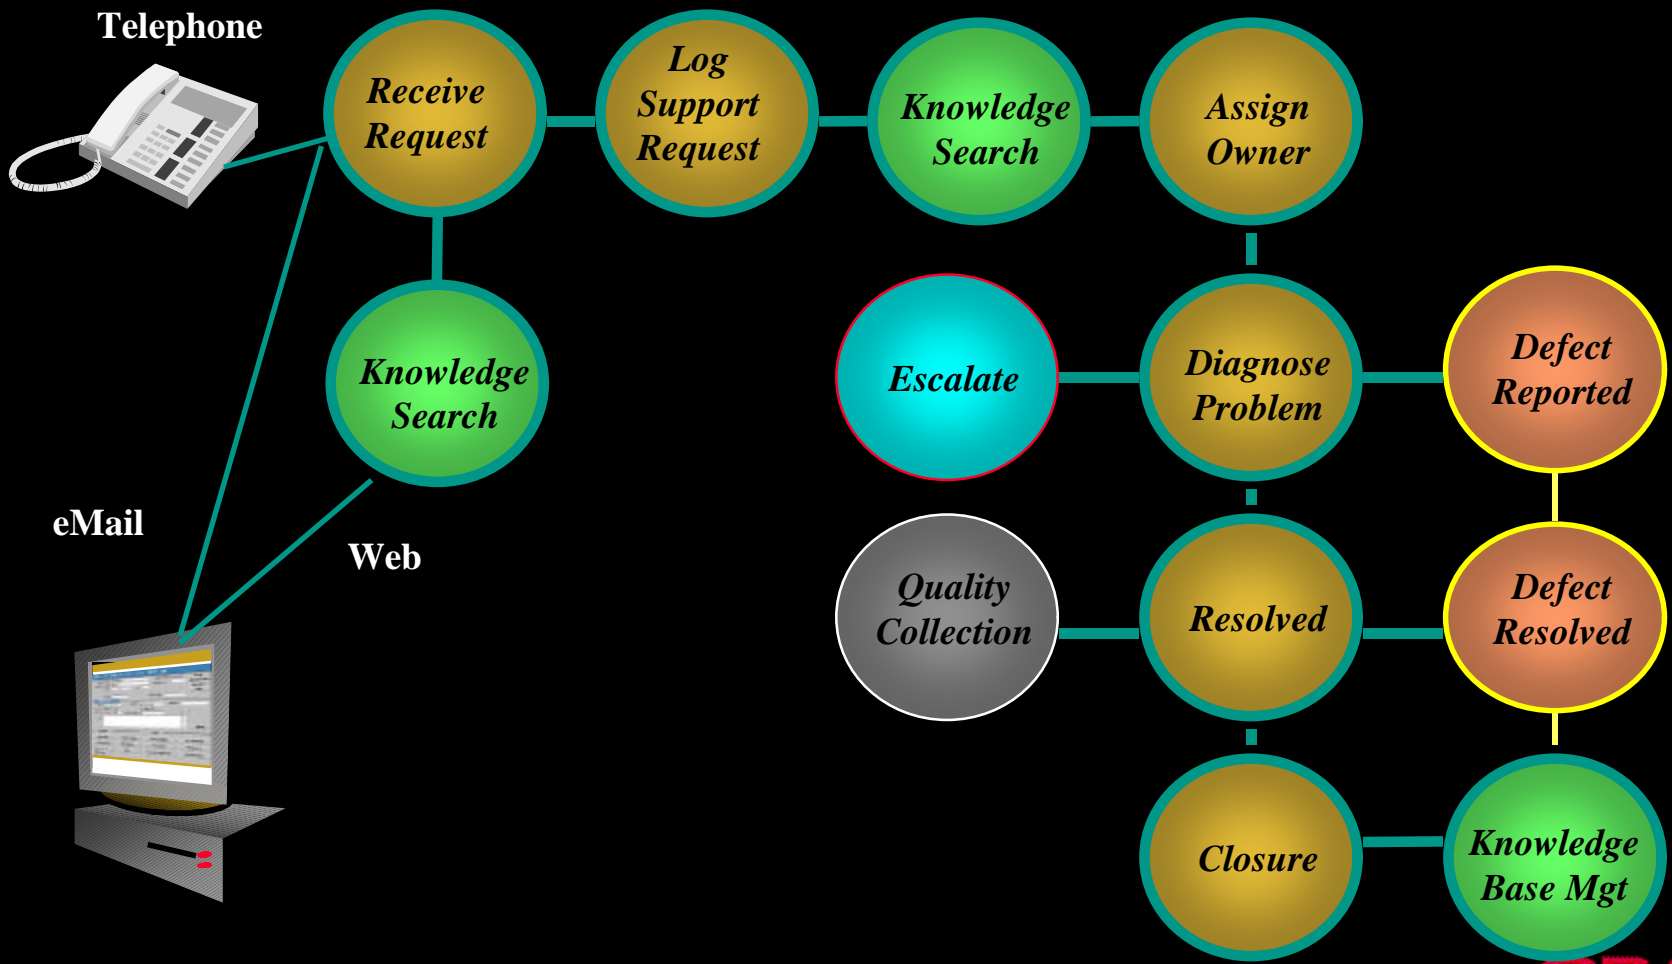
Telephone

Receive Request

Log Support Request

Knowledge Search

Assign Owner

Knowledge Search

Escalate

Diagnose Problem

Defect Reported

eMail

Web

Quality Collection

Resolved

Defect Resolved

Closure

Knowledge Base Mgt